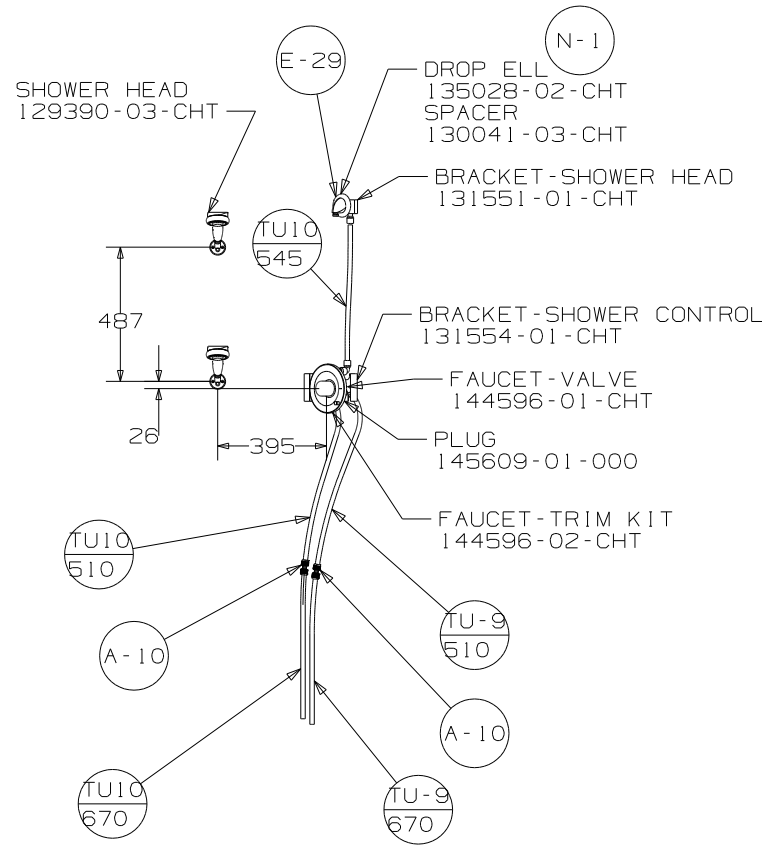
N-1

E-29

DROP ELL
135028-02-CHT
SPACER
130041-03-CHT

SHOWER HEAD
129390-03-CHT

BRACKET-SHOWER HEAD
131551-01-CHT

TU10
545

487

BRACKET-SHOWER CONTROL
131554-01-CHT

FAUCET-VALVE
144596-01-CHT

26

395

PLUG
145609-01-000

FAUCET-TRIM KIT
144596-02-CHT

TU10
510

A-10

TU-9
510

A-10

TU10
670

TU-9
670